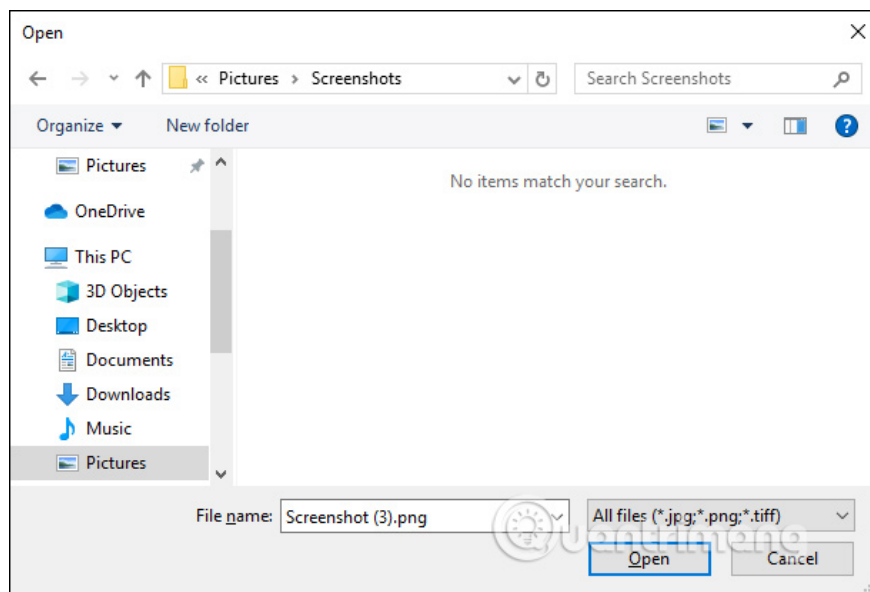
Open

« Pictures › Screenshots

Search Screenshots

Organize ▾ New folder

Pictures

OneDrive

This PC

3D Objects

Desktop

Documents

Downloads

Music

Pictures

No items match your search.

File name: Screenshot (3).png

All files (*.jpg;*.png;*.tiff)

Open

Cancel

Quantrimang